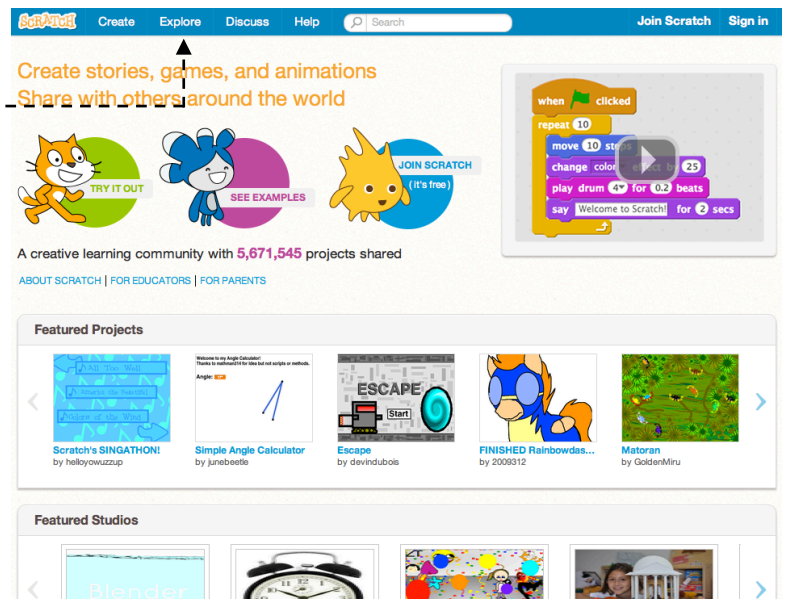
SCRATCH Create Explore Discuss Help Search Join Scratch Sign in

Create stories, games, and animations
Share with others around the world

TRY IT OUT
SEE EXAMPLES
JOIN SCRATCH (it's free)

when clicked
repeat 10
move 10 steps
change color effect by 25
play drum 4 for 0.2 beats
say Welcome to Scratch! for 2 secs

A creative learning community with 5,671,545 projects shared

ABOUT SCRATCH | FOR EDUCATORS | FOR PARENTS

Featured Projects

All Too Well
Welcome to my Angle Calculator!
Angle:
ESCAPE
Start

Scratch's SINGATHON!
by helloyowuzzup
Simple Angle Calculator
by junebeetle
Escape
by devindubois
FINISHED Rainbowdas...
by 2009312
Matoran
by GoldenMiru

Featured Studios

Blender